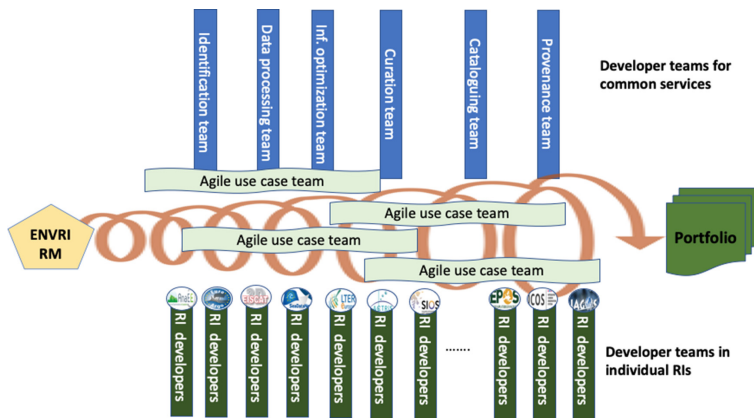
Identification team
Data processing team
Inf. optimization team
Curation team
Cataloguing team
Provenance team

Developer teams for common services

Agile use case team
Agile use case team
Agile use case team
Agile use case team

ENVRI RM

Portfolio

AnaEE
Euro-Argo
EISCAT
EMSO
LTER
SIOS
EPOS
ICOS
IAGOS

RI developers
RI developers
RI developers
RI developers
RI developers
RI developers
RI developers
.......
RI developers
RI developers
RI developers

Developer teams in individual RIs